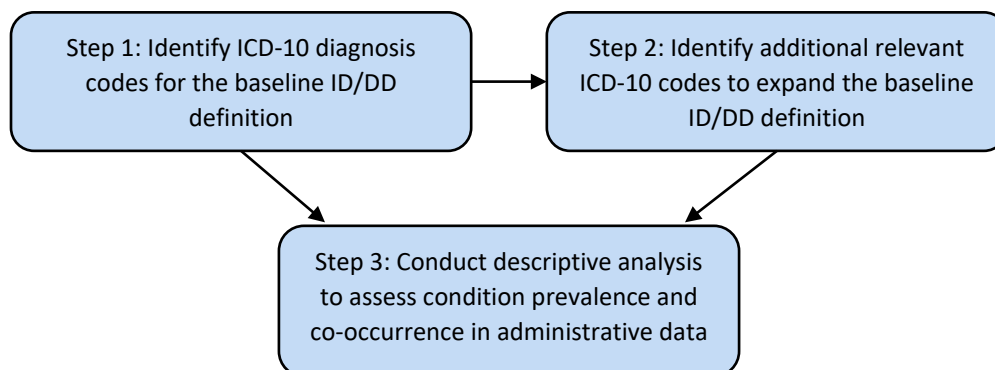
Step 1: Identify ICD-10 diagnosis codes for the baseline ID/DD definition

Step 2: Identify additional relevant ICD-10 codes to expand the baseline ID/DD definition

Step 3: Conduct descriptive analysis to assess condition prevalence and co-occurrence in administrative data